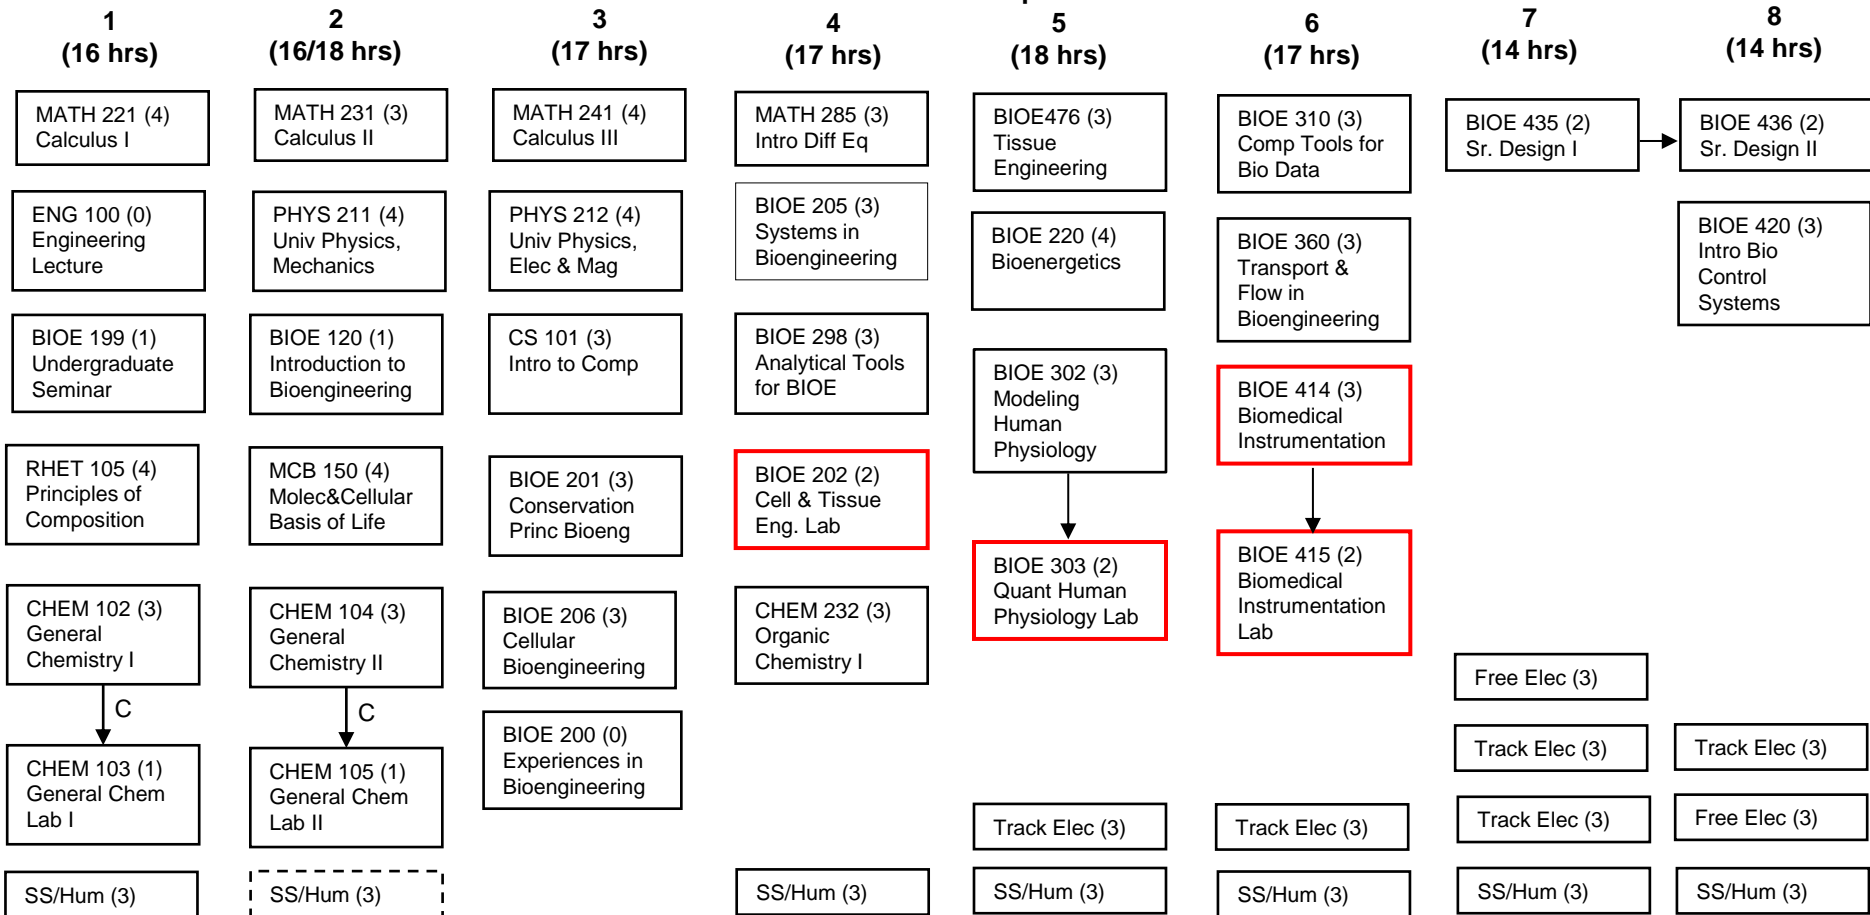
1
(16 hrs)

MATH 221 (4)
Calculus I

ENG 100 (0)
Engineering
Lecture

BIOE 199 (1)
Undergraduate
Seminar

RHET 105 (4)
Principles of
Composition

CHEM 102 (3)
General
Chemistry I

C

CHEM 103 (1)
General Chem
Lab I

SS/Hum (3)

2
(16/18 hrs)

MATH 231 (3)
Calculus II

PHYS 211 (4)
Univ Physics,
Mechanics

BIOE 120 (1)
Introduction to
Bioengineering

MCB 150 (4)
Molec&Cellular
Basis of Life

CHEM 104 (3)
General
Chemistry II

C

CHEM 105 (1)
General Chem
Lab II

SS/Hum (3)

3
(17 hrs)

MATH 241 (4)
Calculus III

PHYS 212 (4)
Univ Physics,
Elec & Mag

CS 101 (3)
Intro to Comp

BIOE 201 (3)
Conservation
Princ Bioeng

BIOE 206 (3)
Cellular
Bioengineering

BIOE 200 (0)
Experiences in
Bioengineering

4
(17 hrs)

MATH 285 (3)
Intro Diff Eq

BIOE 205 (3)
Systems in
Bioengineering

BIOE 298 (3)
Analytical Tools
for BIOE

BIOE 202 (2)
Cell & Tissue
Eng. Lab

CHEM 232 (3)
Organic
Chemistry I

SS/Hum (3)

5
(18 hrs)

BIOE476 (3)
Tissue
Engineering

BIOE 220 (4)
Bioenergetics

BIOE 302 (3)
Modeling
Human
Physiology

BIOE 303 (2)
Quant Human
Physiology Lab

Track Elec (3)

SS/Hum (3)

6
(17 hrs)

BIOE 310 (3)
Comp Tools for
Bio Data

BIOE 360 (3)
Transport &
Flow in
Bioengineering

BIOE 414 (3)
Biomedical
Instrumentation

BIOE 415 (2)
Biomedical
Instrumentation
Lab

Track Elec (3)

SS/Hum (3)

7
(14 hrs)

BIOE 435 (2)
Sr. Design I

Free Elec (3)

Track Elec (3)

Track Elec (3)

SS/Hum (3)

8
(14 hrs)

BIOE 436 (2)
Sr. Design II

BIOE 420 (3)
Intro Bio
Control
Systems

Track Elec (3)

Free Elec (3)

SS/Hum (3)